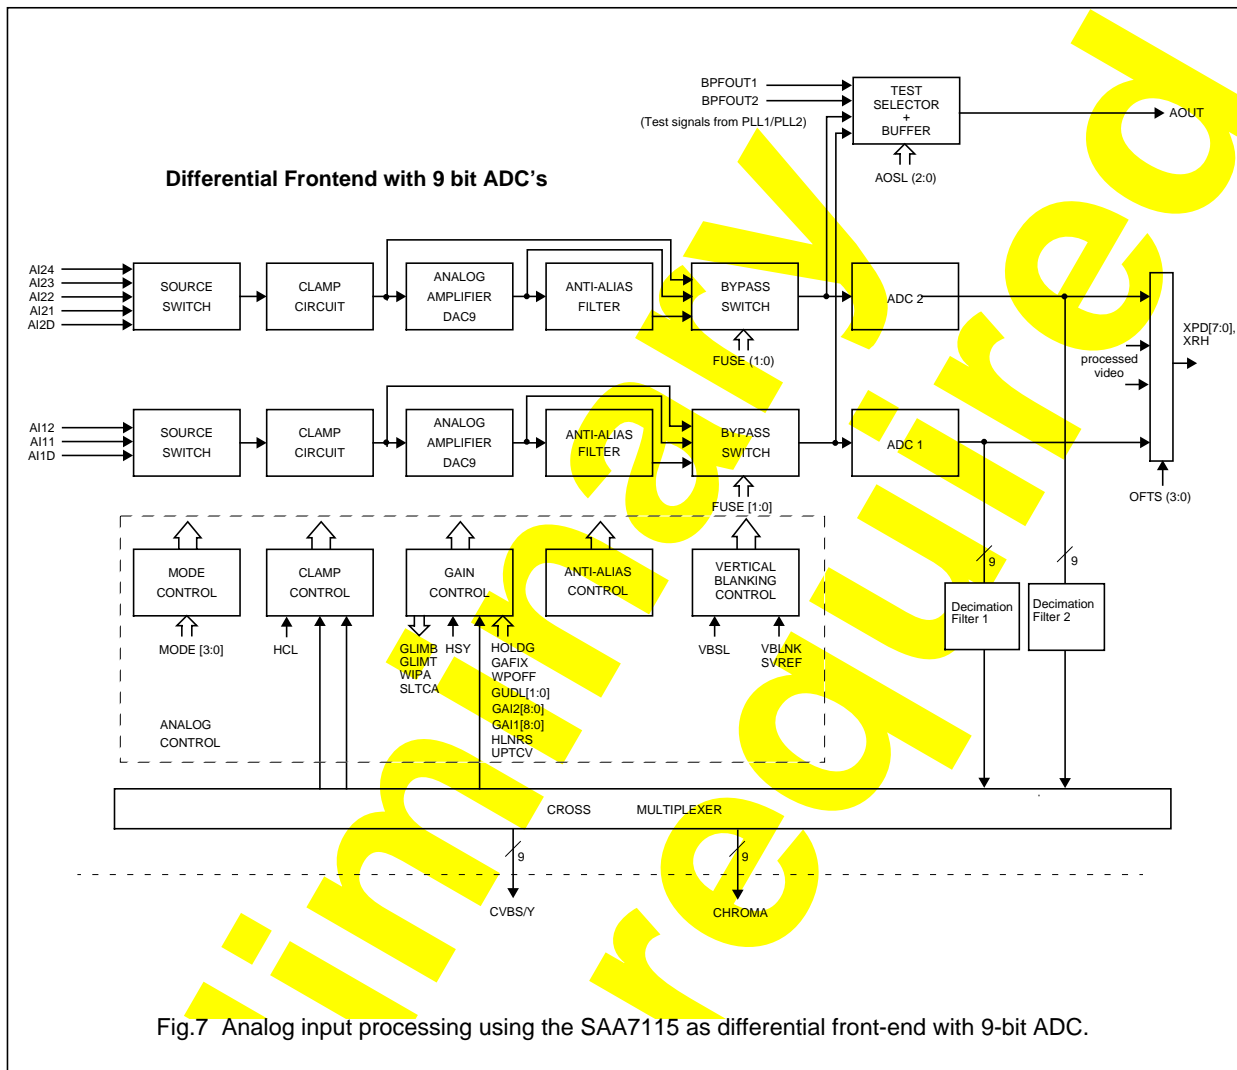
BPFOUT1
BPFOUT2
(Test signals from PLL1/PLL2)

TEST SELECTOR + BUFFER

AOUT

AOSL (2:0)

Differential Frontend with 9 bit ADC's

AI24
AI23
AI22
AI21
AI2D

SOURCE SWITCH

CLAMP CIRCUIT

ANALOG AMPLIFIER DAC9

ANTI-ALIAS FILTER

BYPASS SWITCH

ADC 2

FUSE (1:0)

XPD[7:0], XRH

processed video

AI12
AI11
AI1D

SOURCE SWITCH

CLAMP CIRCUIT

ANALOG AMPLIFIER DAC9

ANTI-ALIAS FILTER

BYPASS SWITCH

ADC 1

FUSE [1:0]

OFTS (3:0)

MODE CONTROL

CLAMP CONTROL

GAIN CONTROL

ANTI-ALIAS CONTROL

VERTICAL BLANKING CONTROL

9

9

Decimation Filter 1

Decimation Filter 2

MODE [3:0]

HCL

GLIMB
GLIMT
WIPA
SLTCA

HSY

HOLDG
GAFIX
WPOFF
GUDL[1:0]
GAI2[8:0]
GAI1[8:0]
HLNRS
UPTCV

VBSL

VBLNK
SVREF

ANALOG CONTROL

CROSS MULTIPLEXER

9

9

CVBS/Y

CHROMA

preliminary
required

Fig.7 Analog input processing using the SAA7115 as differential front-end with 9-bit ADC.